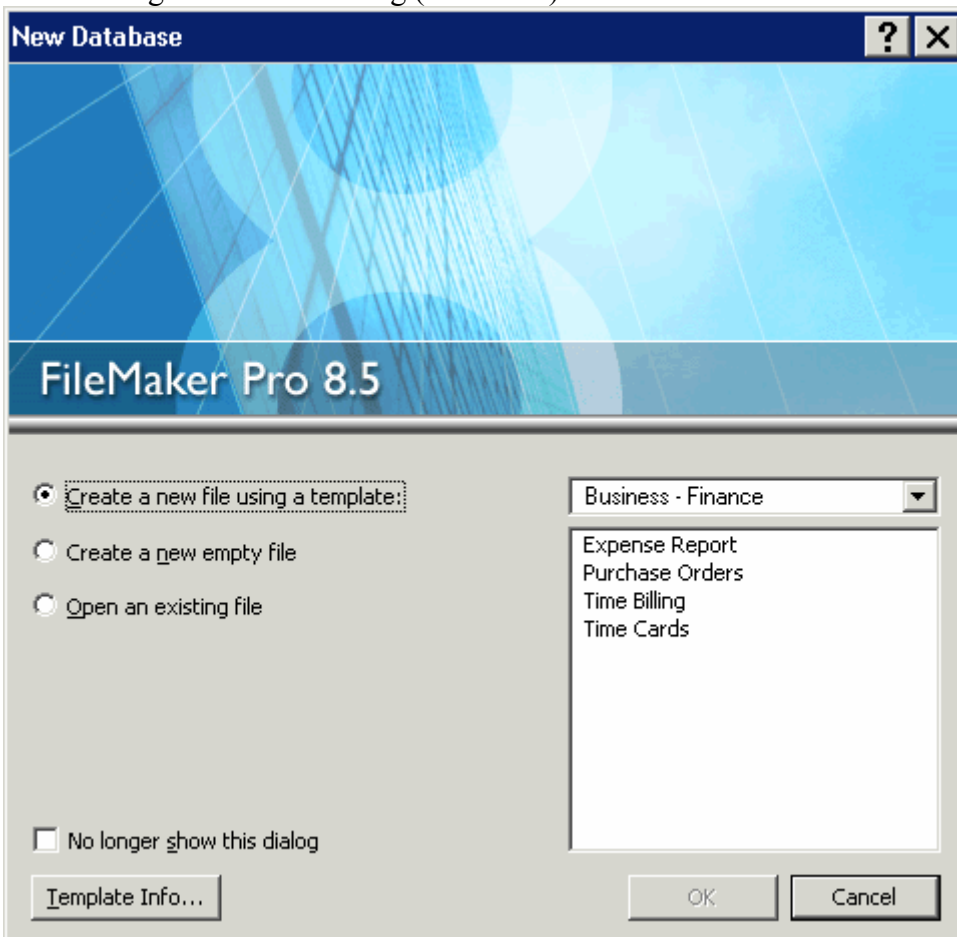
New Database

?

FileMaker Pro 8.5

Create a new file using a template:

Create a new empty file

Open an existing file

Business - Finance

Expense Report
Purchase Orders
Time Billing
Time Cards

No longer show this dialog

Template Info...

OK

Cancel